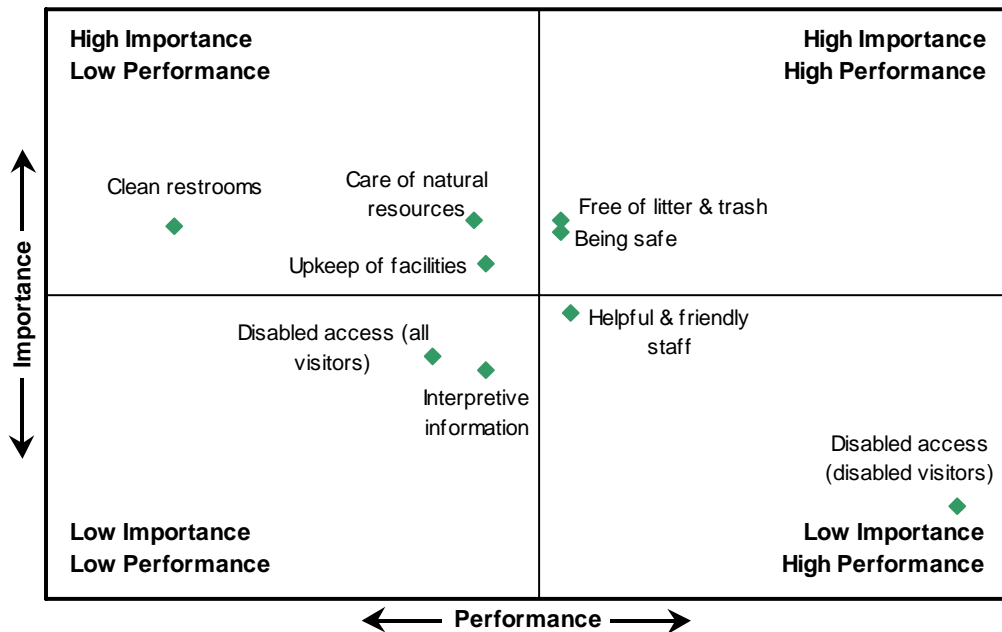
High Importance
Low Performance

High Importance
High Performance

Clean restrooms

Care of natural resources

Upkeep of facilities

Free of litter & trash

Being safe

Importance

Disabled access (all visitors)

Interpretive information

Helpful & friendly staff

Disabled access (disabled visitors)

Low Importance
Low Performance

Low Importance
High Performance

Performance